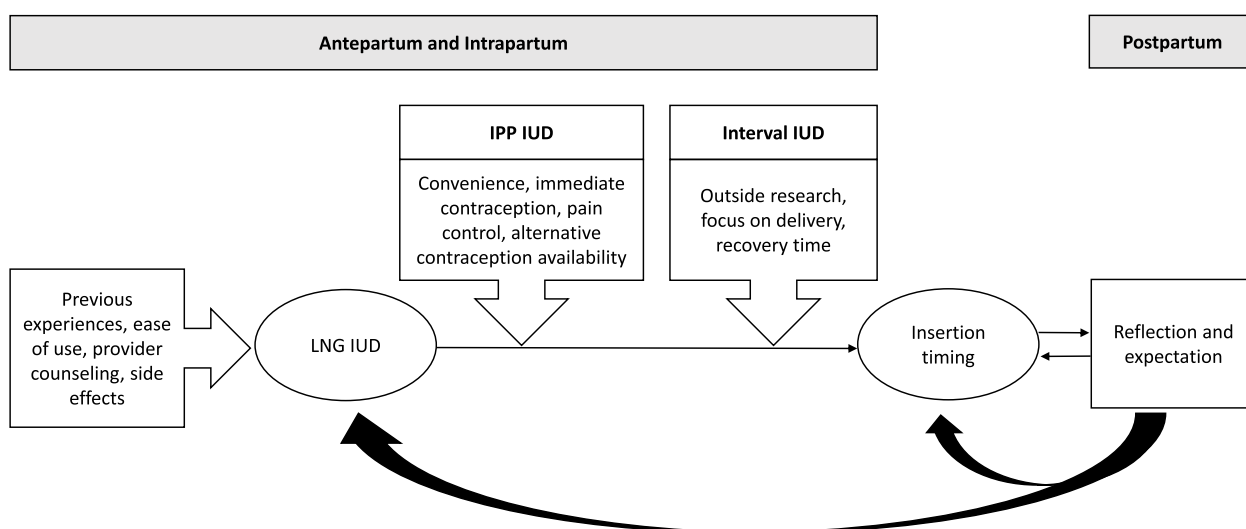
Antepartum and Intrapartum

Postpartum

IPP IUD

Convenience, immediate contraception, pain control, alternative contraception availability

Interval IUD

Outside research, focus on delivery, recovery time

Previous experiences, ease of use, provider counseling, side effects

LNG IUD

Insertion timing

Reflection and expectation